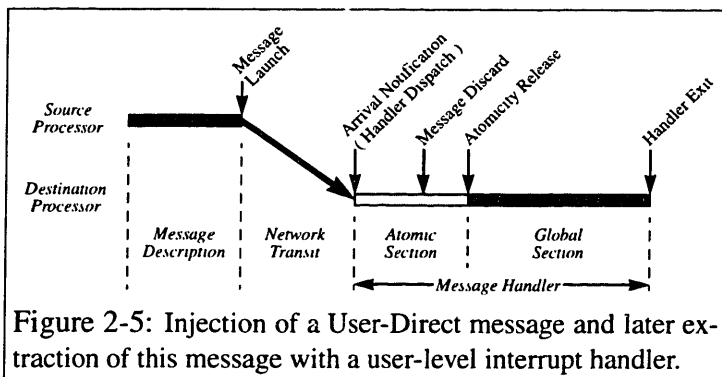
Message Launch

Arrival Notification ( Handler Dispatch )

Message Discard

Atomicity Release

Handler Exit

Source Processor

Destination Processor

Message Description

Network Transit

Atomic Section

Global Section

Message Handler

Figure 2-5: Injection of a User-Direct message and later extraction of this message with a user-level interrupt handler.